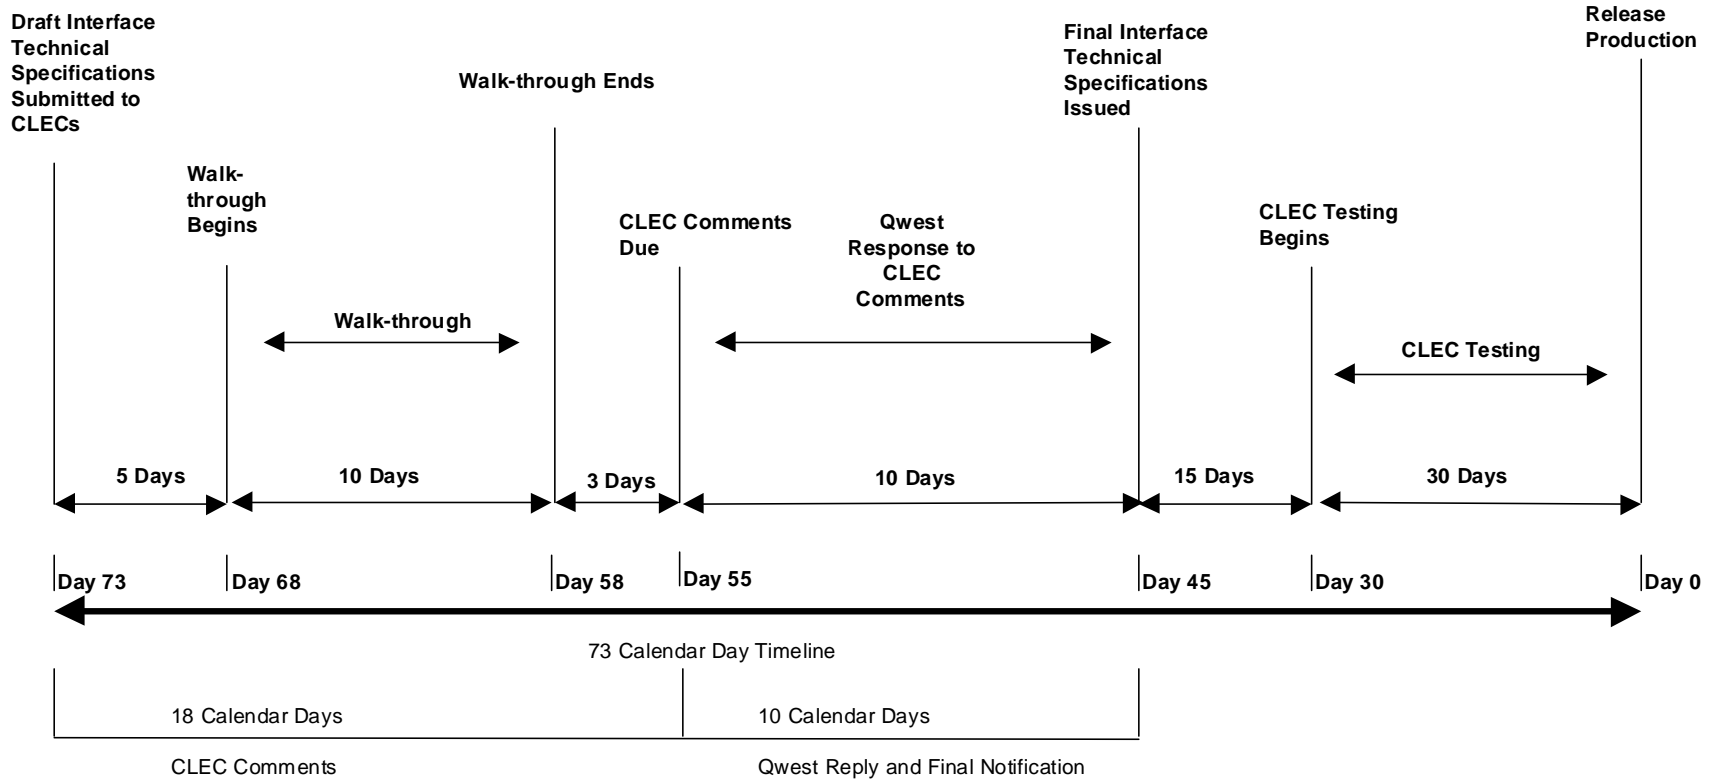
Draft Interface Technical Specifications Submitted to CLECs

Walk-through Begins

Walk-through Ends

CLEC Comments Due

Qwest Response to CLEC Comments

Final Interface Technical Specifications Issued

CLEC Testing Begins

Release Production

Walk-through

CLEC Testing

5 Days

10 Days

3 Days

10 Days

15 Days

30 Days

Day 73

Day 68

Day 58

Day 55

Day 45

Day 30

Day 0

73 Calendar Day Timeline

18 Calendar Days

10 Calendar Days

CLEC Comments

Qwest Reply and Final Notification